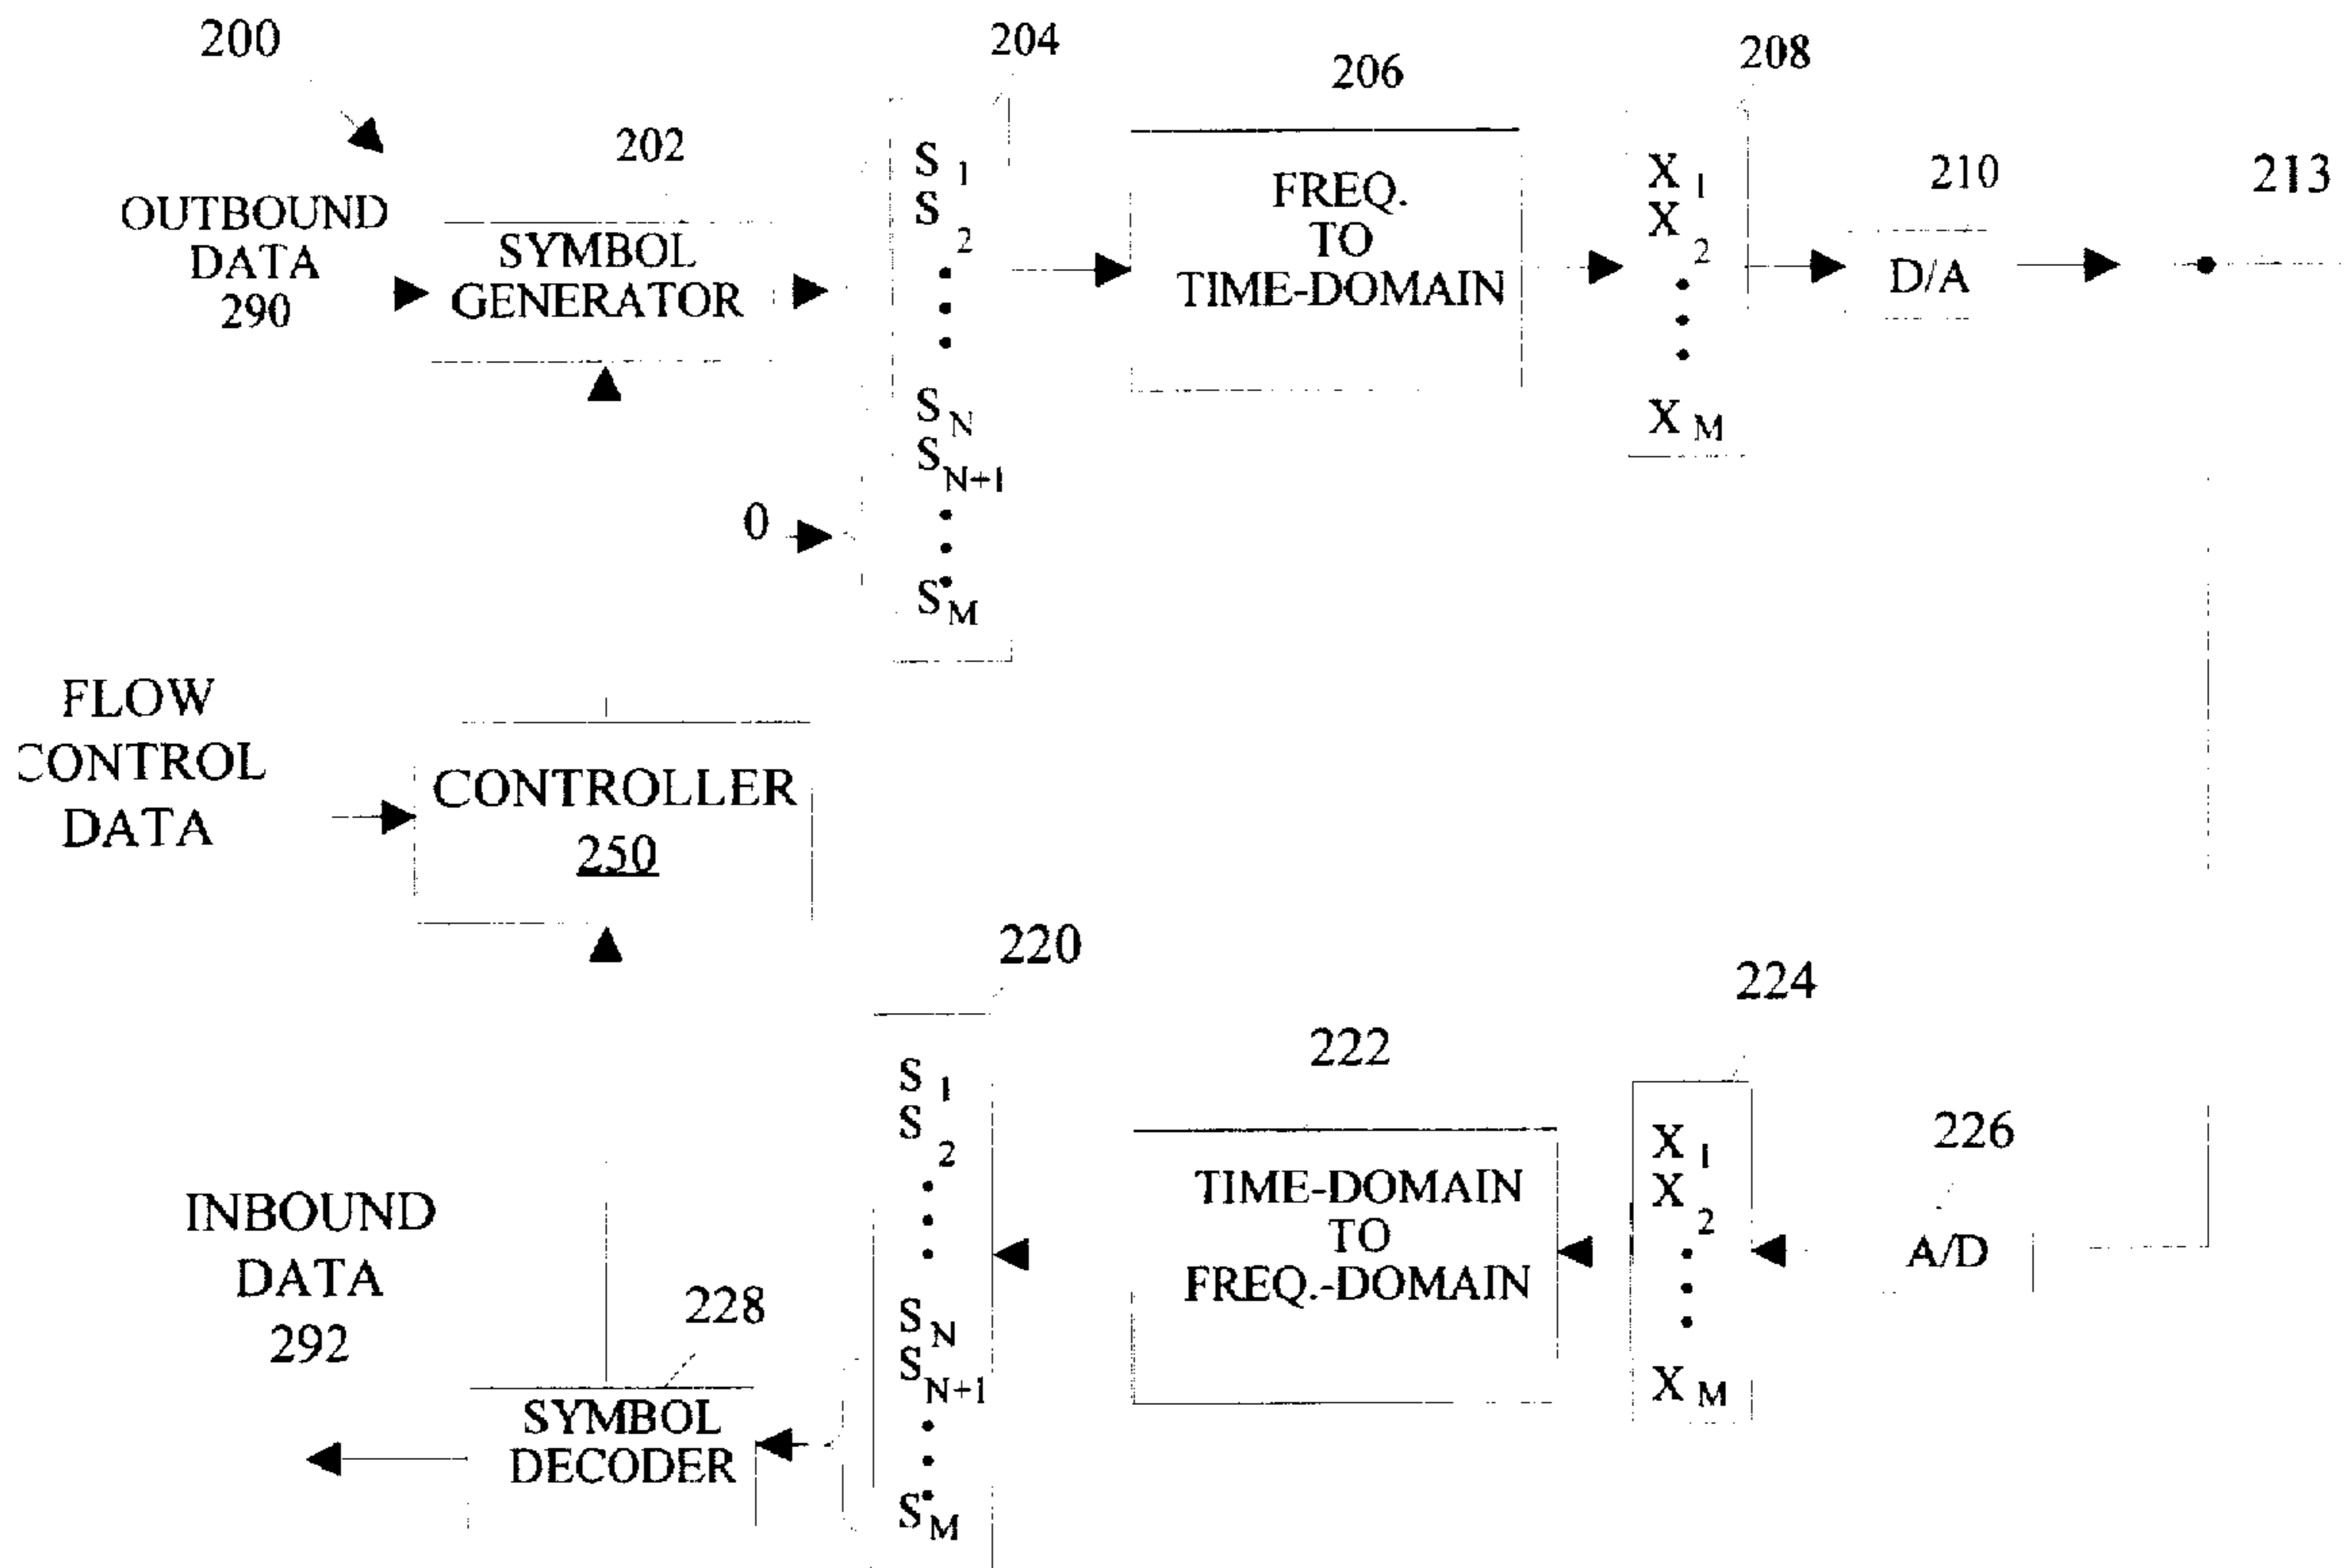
200

OUTBOUND DATA 290

202

SYMBOL GENERATOR

204

$S_1$
$S_2$
$S_N$
$S_{N+1}$
$S_M$

0

206

FREQ. TO TIME-DOMAIN

208

$X_1$
$X_2$
$X_M$

210

D/A

213

FLOW
ONTROL
DATA

CONTROLLER
250

220

$S_1$
$S_2$
$S_N$
$S_{N+1}$
$S_M$

222

TIME-DOMAIN TO FREQ.-DOMAIN

224

$X_1$
$X_2$
$X_M$

226

A/D

INBOUND DATA 292

228

SYMBOL DECODER